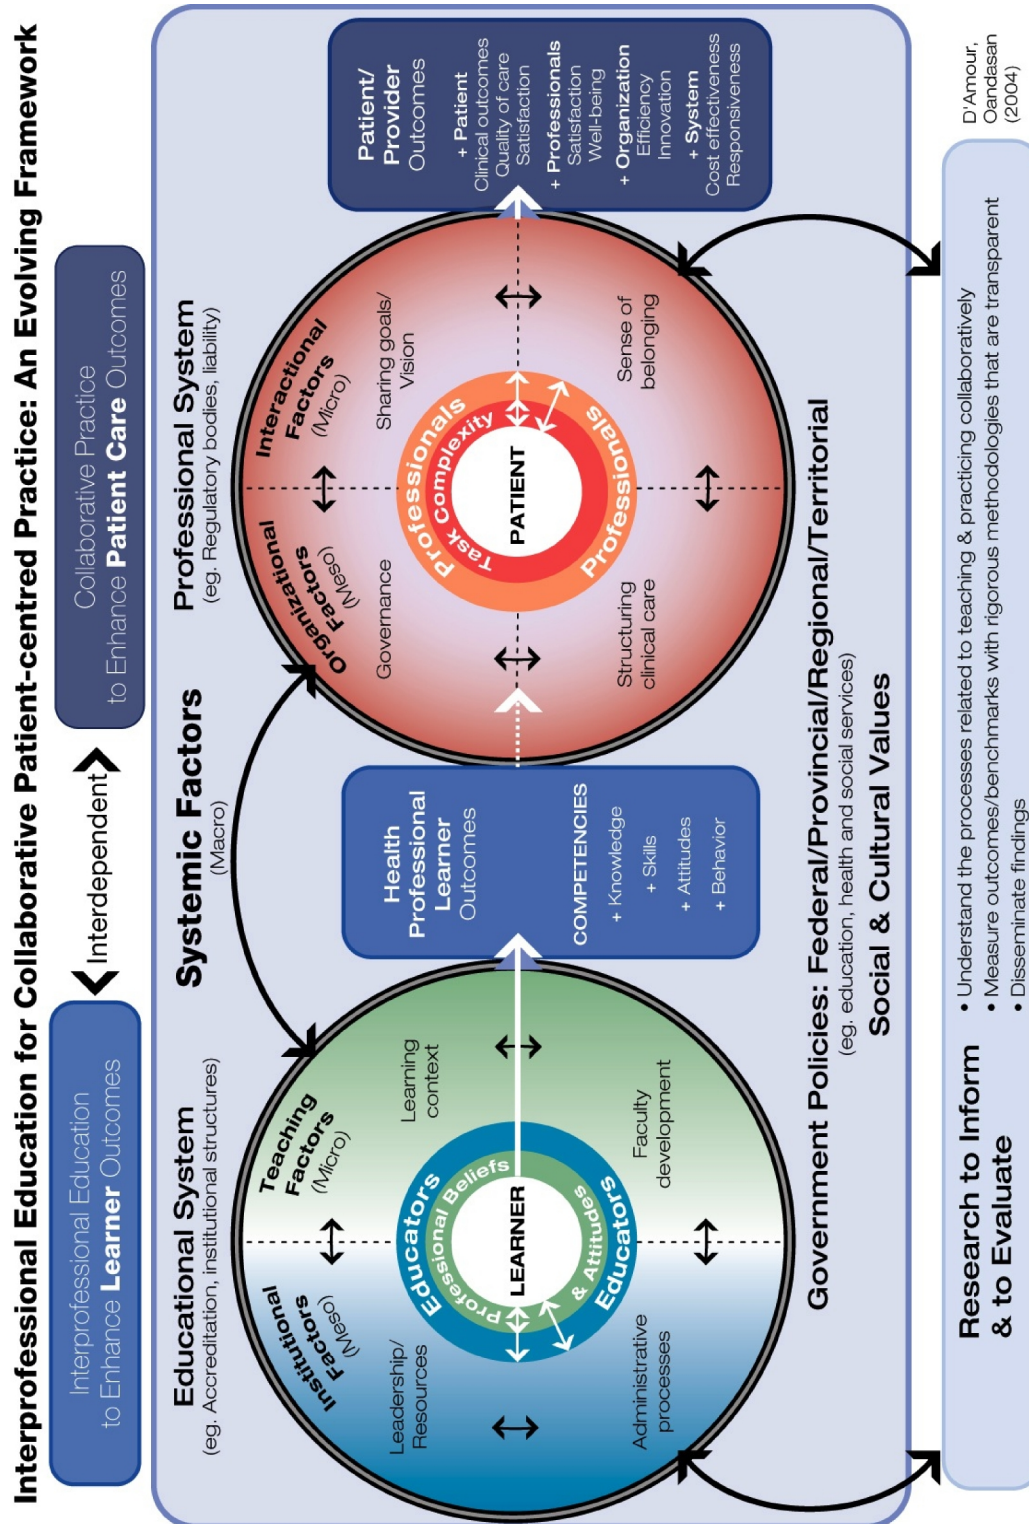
Interprofessional Education for Collaborative Patient-centred Practice: An Evolving Framework

Interprofessional Education to Enhance Learner Outcomes

Interdependent

Collaborative Practice to Enhance Patient Care Outcomes

Systemic Factors
(Macro)

Educational System
(eg. Accreditation, institutional structures)

Institutional Factors
(Meso)

Teaching Factors
(Micro)

Leadership/ Resources

Learning context

Administrative processes

Faculty development

Educators
Professional Beliefs & Attitudes
Educators

LEARNER

Health Professional Learner Outcomes

COMPETENCIES
+ Knowledge
+ Skills
+ Attitudes
+ Behavior

Professional System
(eg. Regulatory bodies, liability)

Organizational Factors
(Meso)

Interactional Factors
(Micro)

Governance

Sharing goals/ Vision

Structuring clinical care

Sense of belonging

Professionals
Task Complexity
Professionals

PATIENT

Patient/ Provider Outcomes

+ Patient
Clinical outcomes
Quality of care
Satisfaction
+ Professionals
Satisfaction
Well-being
+ Organization
Efficiency
Innovation
+ System
Cost effectiveness
Responsiveness

Government Policies: Federal/Provincial/Regional/Territorial
(eg. education, health and social services)

Social & Cultural Values

Research to Inform & to Evaluate

• Understand the processes related to teaching & practicing collaboratively
• Measure outcomes/benchmarks with rigorous methodologies that are transparent
• Disseminate findings

D'Amour, Oandasan (2004)